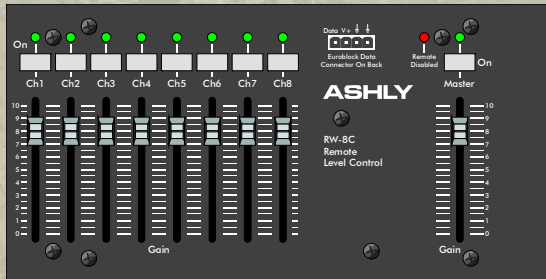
On

Ch1 Ch2 Ch3 Ch4 Ch5 Ch6 Ch7 Ch8

Data V+

Euroblock Data Connector On Back

Remote Disabled

On

Master

ASHLY

RW-8C
Remote
Level Control

10 9 8 7 6 5 4 3 2 1 0

10 9 8 7 6 5 4 3 2 1 0

Gain

Gain